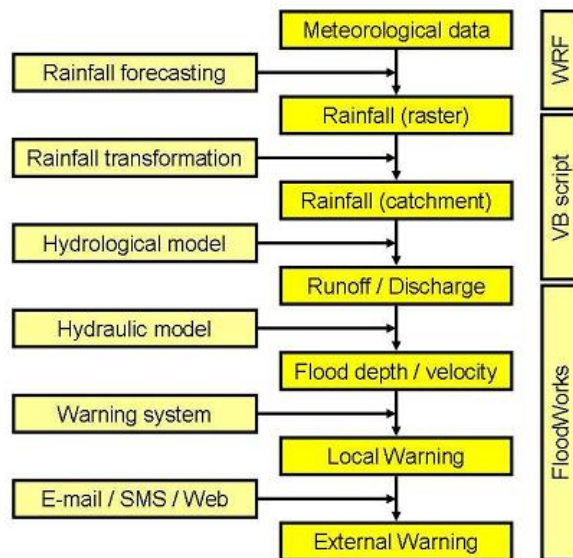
Meteorological data

Rainfall forecasting

Rainfall (raster)

Rainfall transformation

Rainfall (catchment)

Hydrological model

Runoff / Discharge

Hydraulic model

Flood depth / velocity

Warning system

Local Warning

E-mail / SMS / Web

External Warning

WRF

VB script

FloodWorks